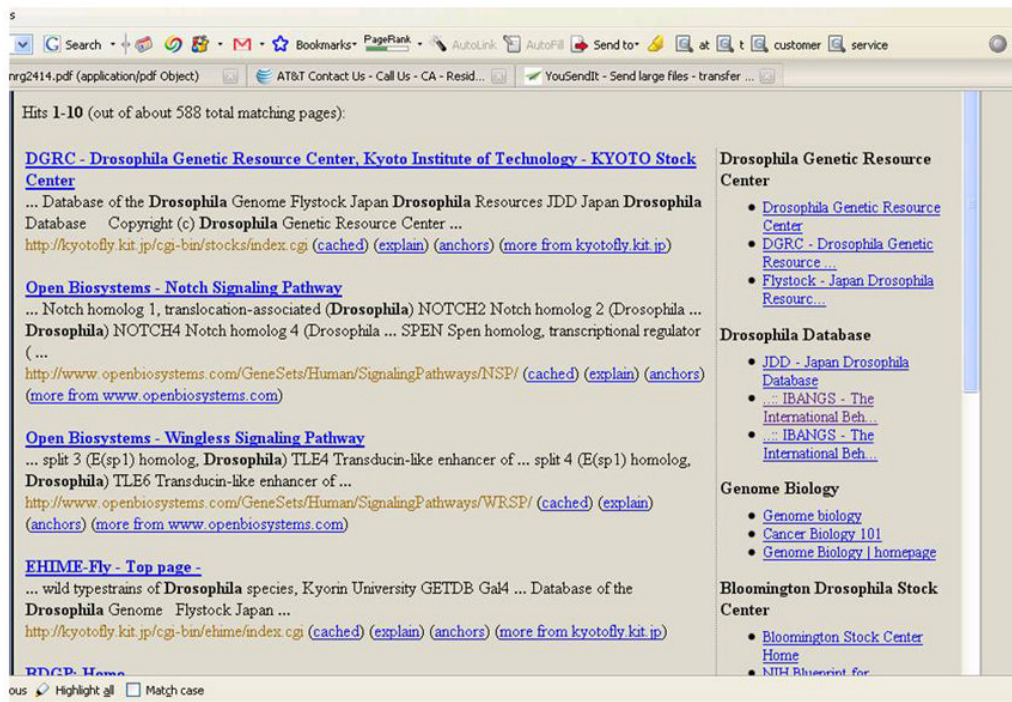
s

Search · Bookmarks· PageRank · AutoLink AutoFill Send to· at t customer service

nrg2414.pdf (application/pdf Object) AT&T Contact Us - Call Us - CA - Resid... YouSendIt - Send large files - transfer ...

Hits **1-10** (out of about 588 total matching pages):

DGRC - Drosophila Genetic Resource Center, Kyoto Institute of Technology - KYOTO Stock Center
... Database of the **Drosophila** Genome Flystock Japan **Drosophila** Resources JDD Japan **Drosophila** Database Copyright (c) **Drosophila** Genetic Resource Center ...
http://kyotofly.kit.jp/cgi-bin/stocks/index.cgi (cached) (explain) (anchors) (more from kyotofly.kit.jp)

Open Biosystems - Notch Signaling Pathway
... Notch homolog 1, translocation-associated (**Drosophila**) NOTCH2 Notch homolog 2 (Drosophila ... **Drosophila**) NOTCH4 Notch homolog 4 (Drosophila ... SPEN Spen homolog, transcriptional regulator ( ...
http://www.openbiosystems.com/GeneSets/Human/SignalingPathways/NSP/ (cached) (explain) (anchors) (more from www.openbiosystems.com)

Open Biosystems - Wingless Signaling Pathway
... split 3 (E(sp1) homolog, **Drosophila**) TLE4 Transducin-like enhancer of ... split 4 (E(sp1) homolog, **Drosophila**) TLE6 Transducin-like enhancer of ...
http://www.openbiosystems.com/GeneSets/Human/SignalingPathways/WRSP/ (cached) (explain) (anchors) (more from www.openbiosystems.com)

EHIME-Fly - Top page -
... wild typestrains of **Drosophila** species, Kyorin University GETDB Gal4 ... Database of the **Drosophila** Genome Flystock Japan ...
http://kyotofly.kit.jp/cgi-bin/ehime/index.cgi (cached) (explain) (anchors) (more from kyotofly.kit.jp)

BDGP: Home

**Drosophila Genetic Resource Center**
- Drosophila Genetic Resource Center
- DGRC - Drosophila Genetic Resource ...
- Flystock - Japan Drosophila Resourc...

**Drosophila Database**
- JDD - Japan Drosophila Database
- ..:: IBANGS - The International Beh...
- ..:: IBANGS - The International Beh...

**Genome Biology**
- Genome biology
- Cancer Biology 101
- Genome Biology | homepage

**Bloomington Drosophila Stock Center**
- Bloomington Stock Center Home
- NIH Blueprint for

ous Highlight all Match case